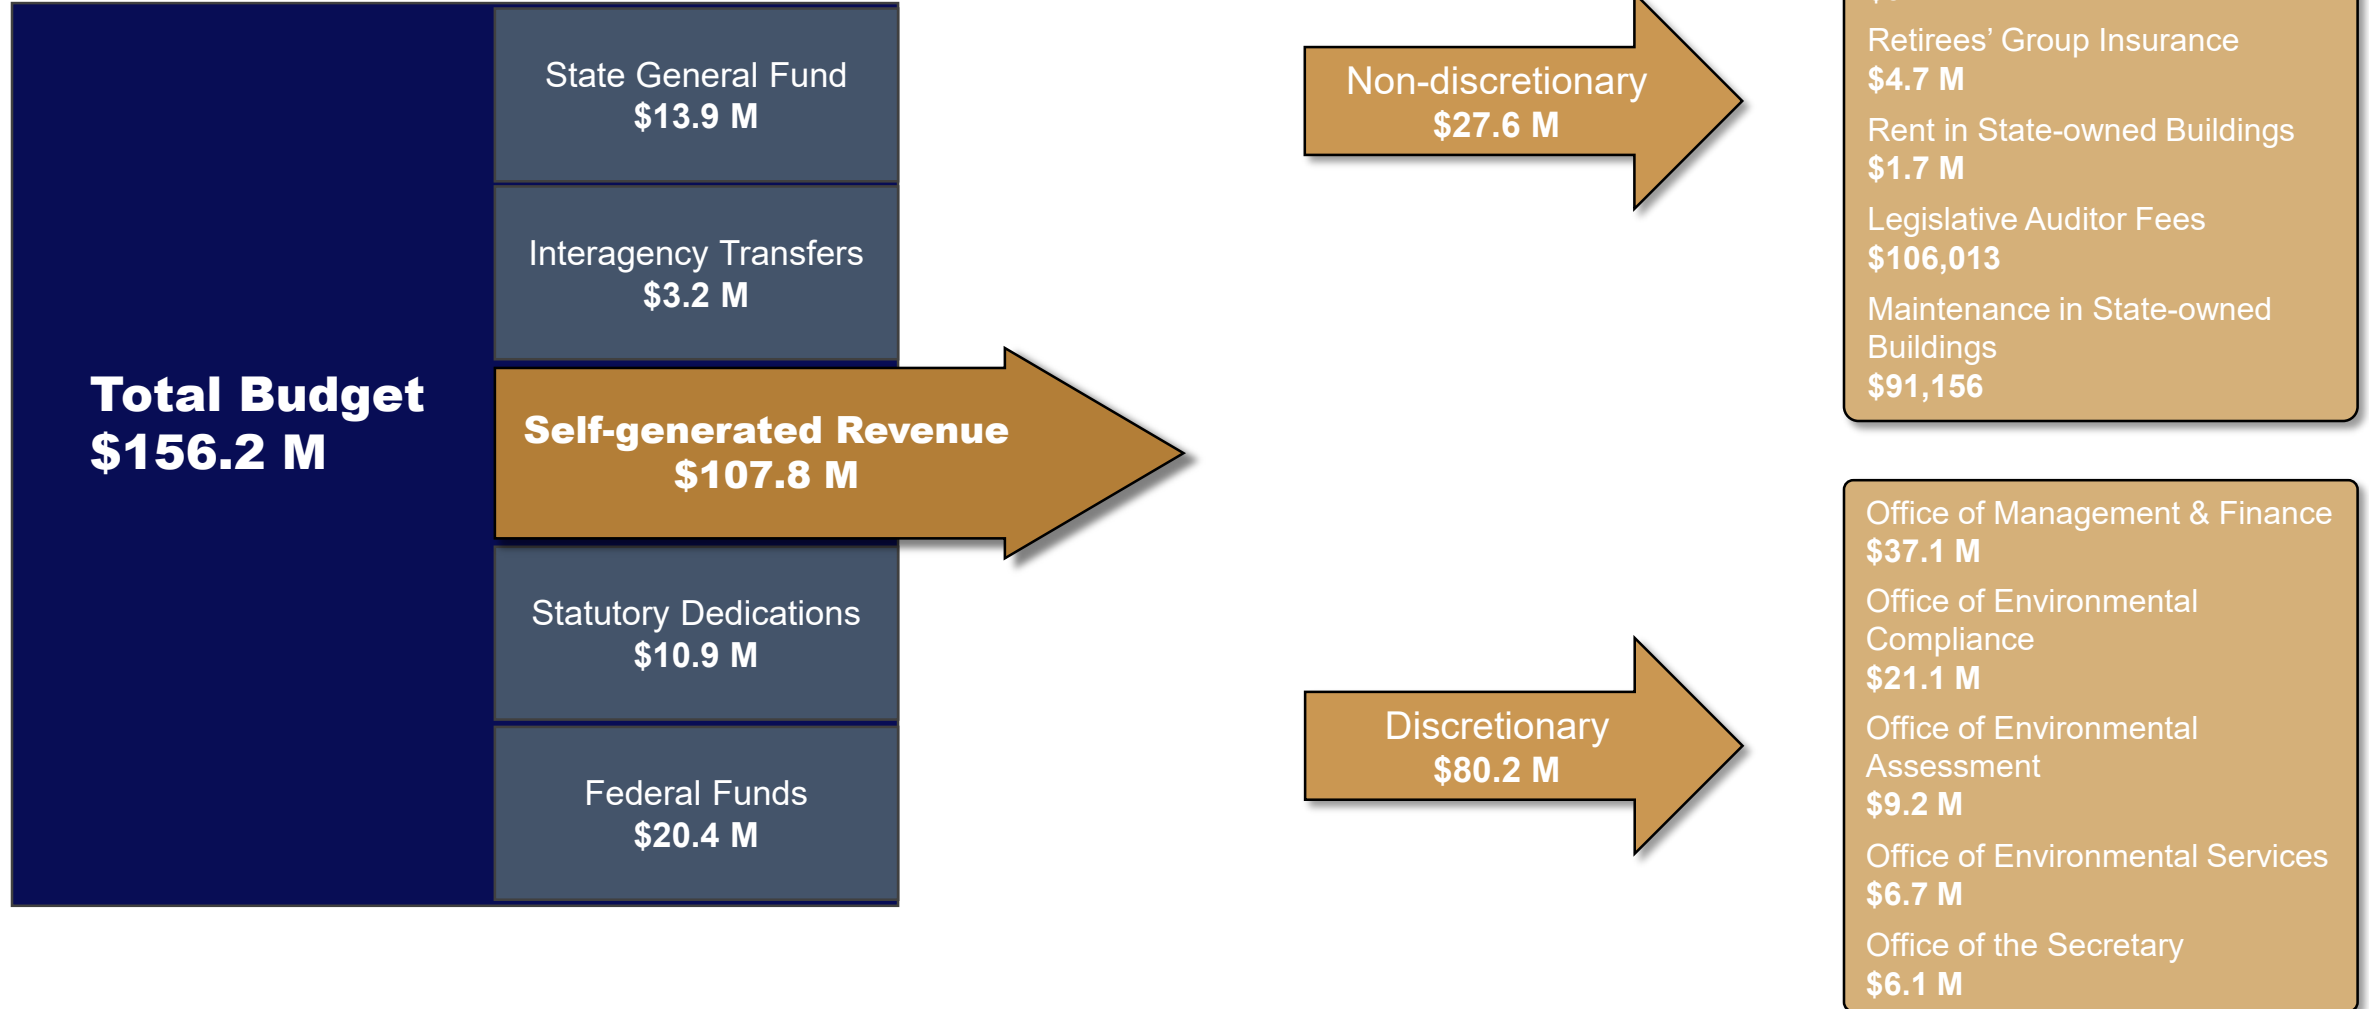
Total Budget
$156.2 M

State General Fund
$13.9 M

Interagency Transfers
$3.2 M

Self-generated Revenue
$107.8 M

Statutory Dedications
$10.9 M

Federal Funds
$20.4 M

Non-discretionary
$27.6 M

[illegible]

Retirees' Group Insurance
$4.7 M

Rent in State-owned Buildings
$1.7 M

Legislative Auditor Fees
$106,013

Maintenance in State-owned Buildings
$91,156

Discretionary
$80.2 M

Office of Management & Finance
$37.1 M

Office of Environmental Compliance
$21.1 M

Office of Environmental Assessment
$9.2 M

Office of Environmental Services
$6.7 M

Office of the Secretary
$6.1 M